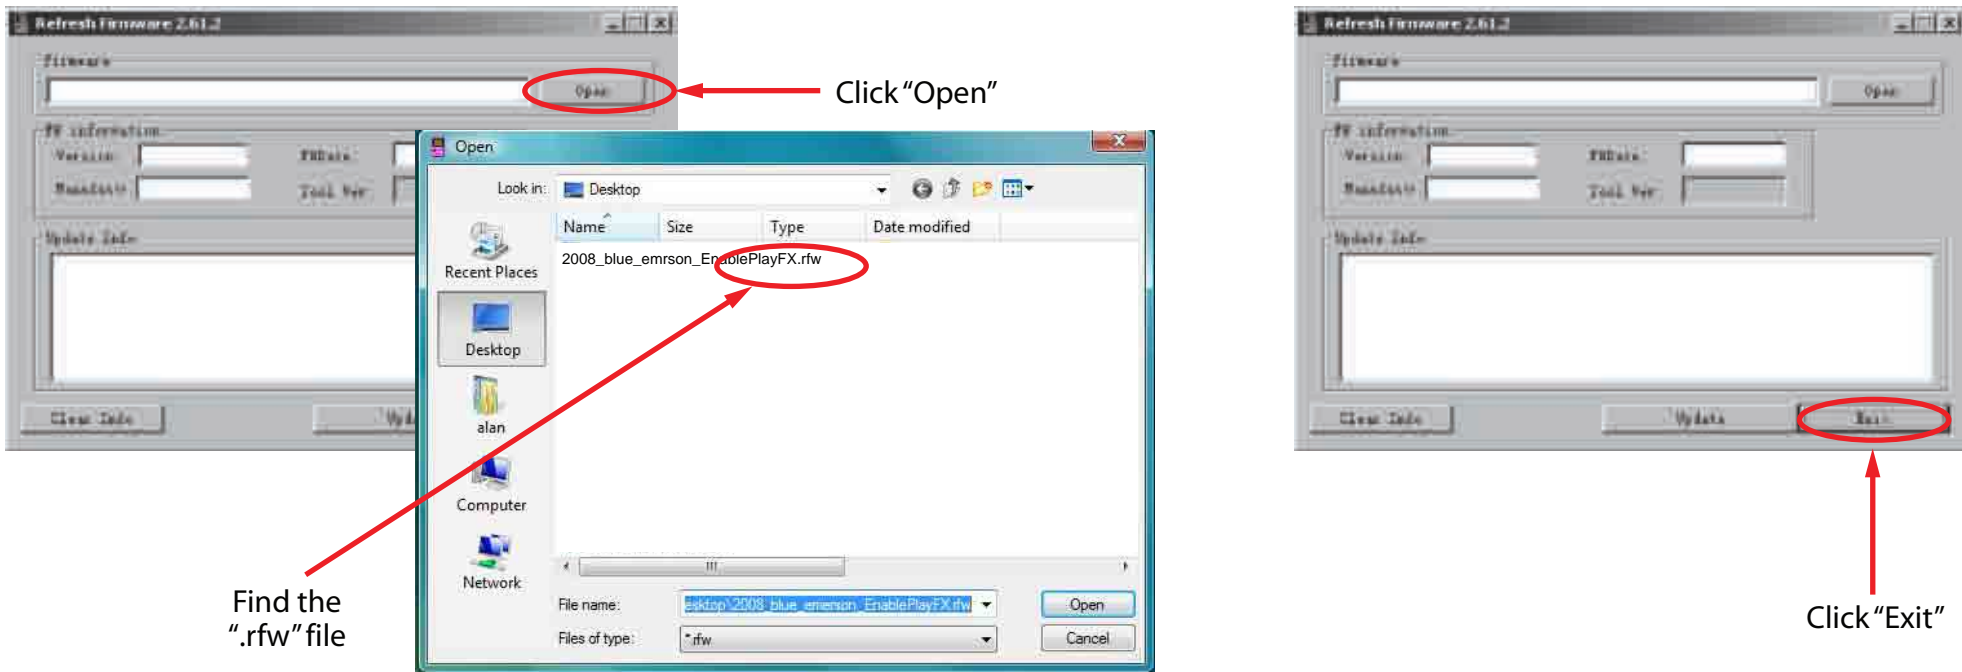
Refresh Firmware 2.61.2

Firmware

Open

Click "Open"

FW information

Version

FWDate

Manufactu

Tool Ver

Update Info

Clear Info

Upd

Open

Look in: Desktop

Recent Places

Desktop

alan

Computer

Network

| Name | Size | Type | Date modified |
|---|---|---|---|
| 2008_blue_emrson_EnablePlayFX.rfw | | | |

File name: esktop\2008_blue_emerson_EnablePlayFX.rfw

Files of type: *.rfw

Open

Cancel

Find the ".rfw" file

Refresh Firmware 2.61.2

Firmware

Open

FW information

Version

FWDate

Manufactu

Tool Ver

Update Info

Clear Info

Update

Exit

Click "Exit"